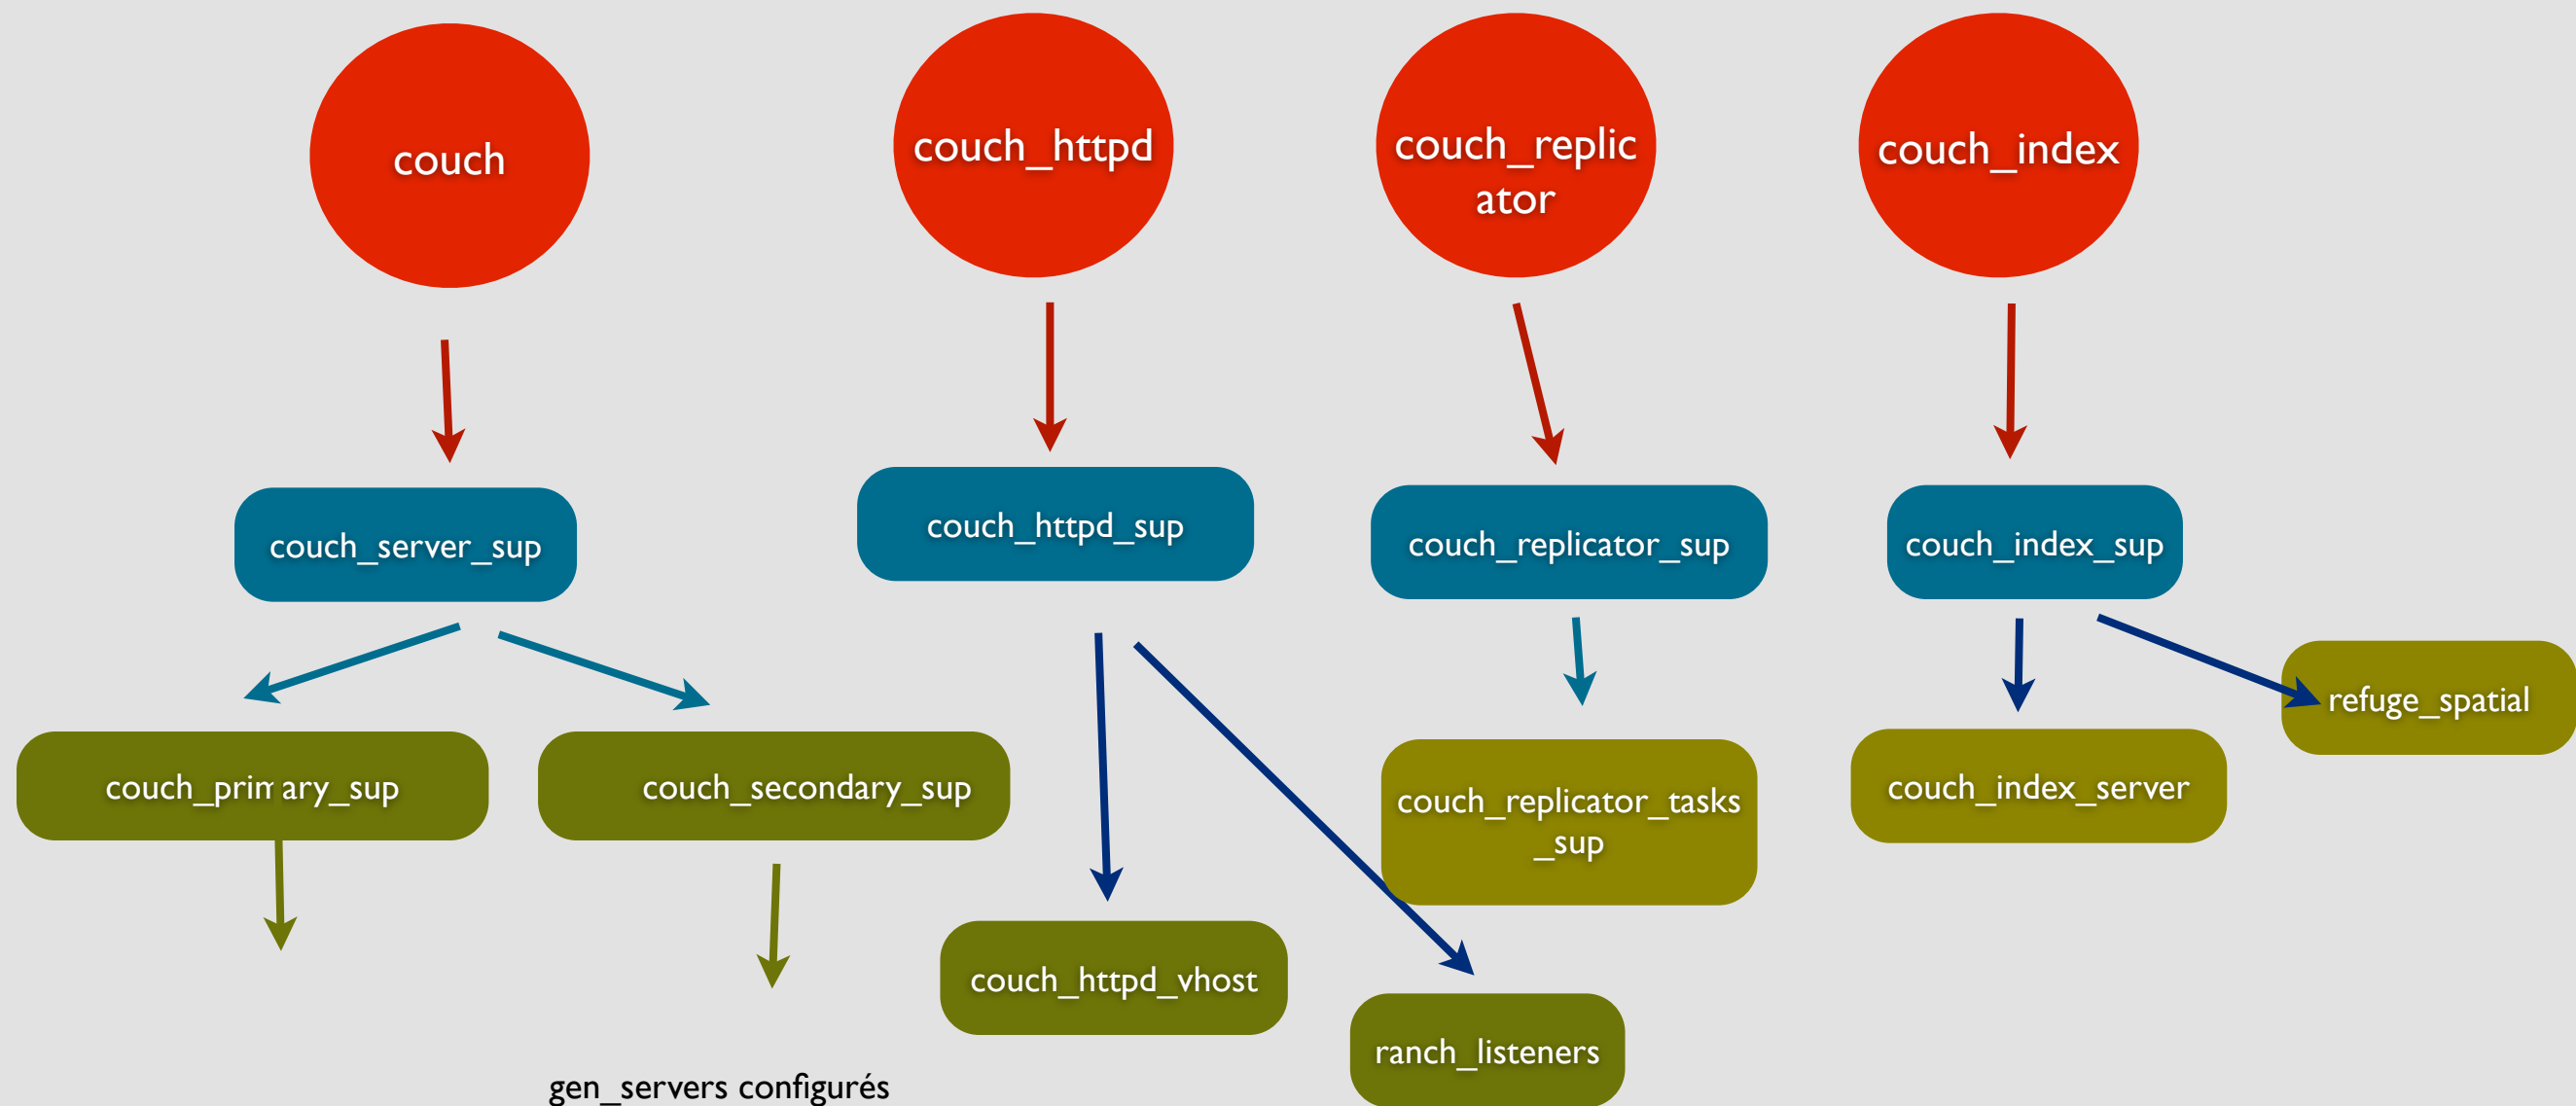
couch

couch_httpd

couch_replicator

couch_index

couch_server_sup

couch_httpd_sup

couch_replicator_sup

couch_index_sup

refuge_spatial

couch_prim ary_sup

couch_secondary_sup

couch_replicator_tasks_sup

couch_index_server

couch_httpd_vhost

ranch_listeners

gen_servers configurés